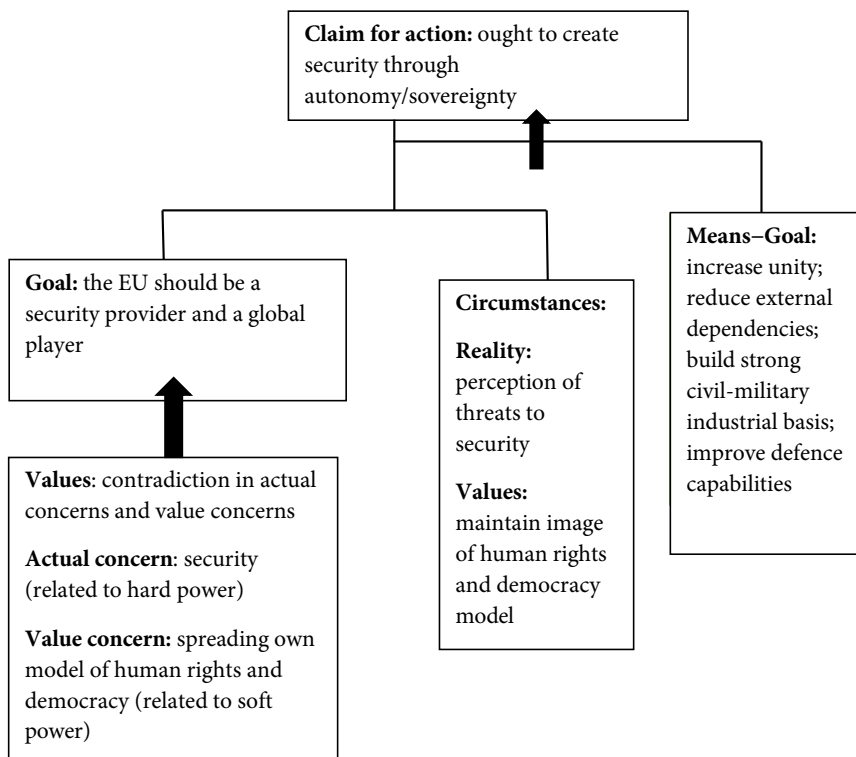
**Claim for action:** ought to create security through autonomy/sovereignty

**Goal:** the EU should be a security provider and a global player

**Circumstances:**

**Reality:** perception of threats to security

**Values:** maintain image of human rights and democracy model

**Means–Goal:** increase unity; reduce external dependencies; build strong civil-military industrial basis; improve defence capabilities

**Values**: contradiction in actual concerns and value concerns

**Actual concern**: security (related to hard power)

**Value concern:** spreading own model of human rights and democracy (related to soft power)